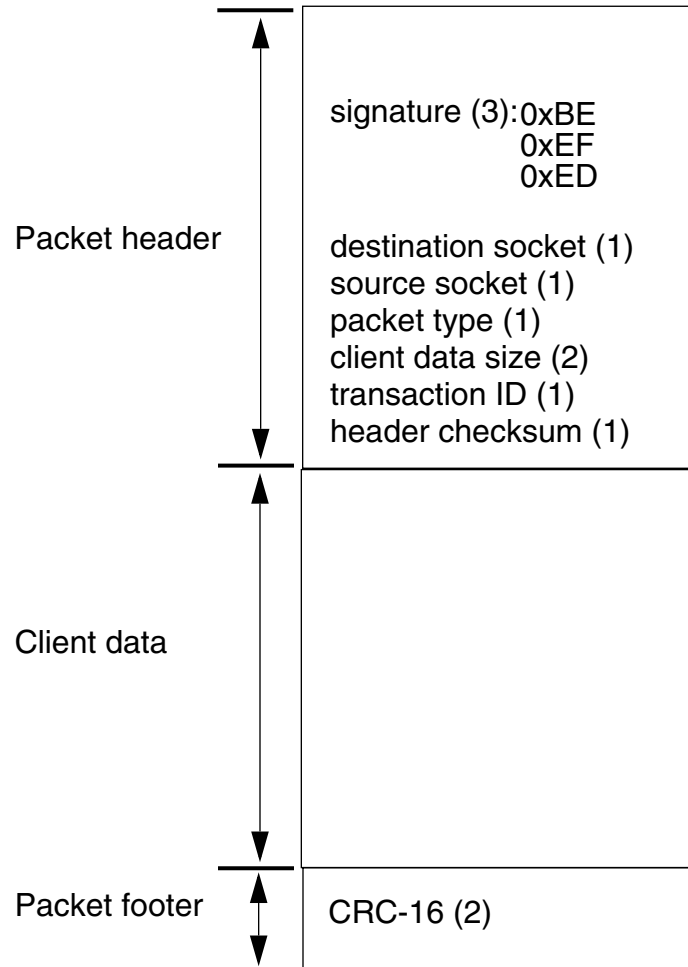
Packet header

signature (3): 0xBE
0xEF
0xED

destination socket (1)
source socket (1)
packet type (1)
client data size (2)
transaction ID (1)
header checksum (1)

Client data

Packet footer

CRC-16 (2)